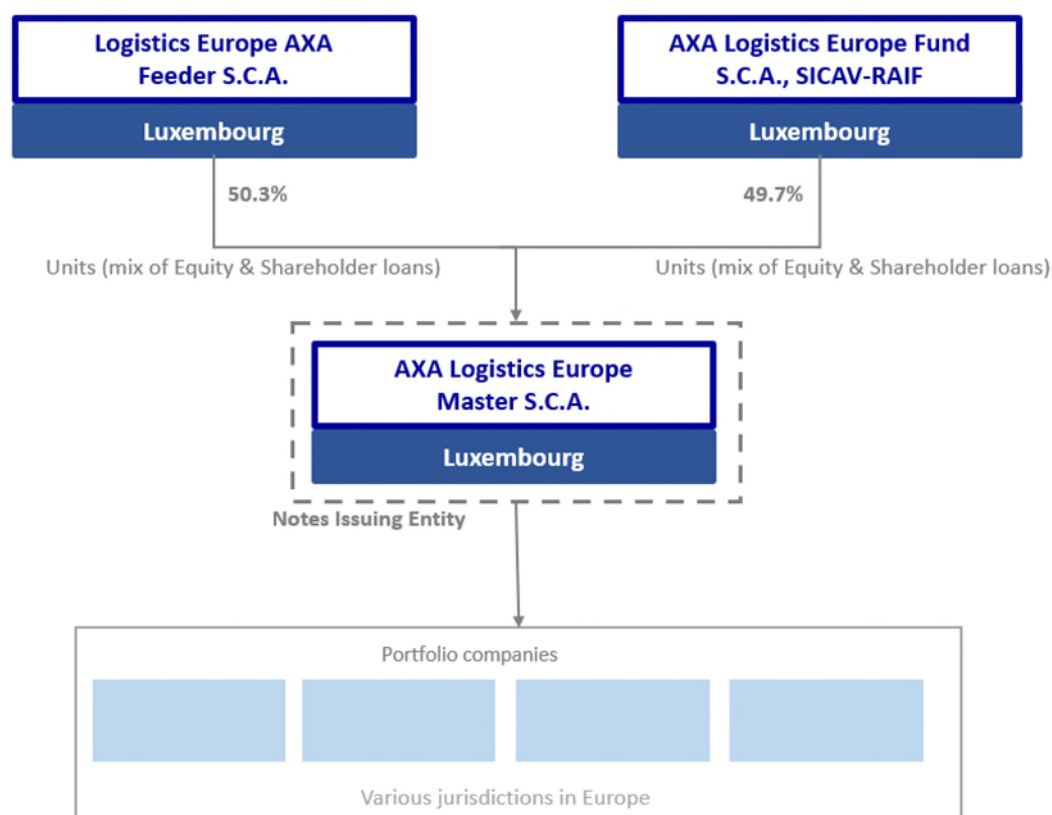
Logistics Europe AXA Feeder S.C.A.

Luxembourg

AXA Logistics Europe Fund S.C.A., SICAV-RAIF

Luxembourg

50.3%

49.7%

Units (mix of Equity & Shareholder loans)

Units (mix of Equity & Shareholder loans)

AXA Logistics Europe Master S.C.A.

Luxembourg

Notes Issuing Entity

Portfolio companies

Various jurisdictions in Europe